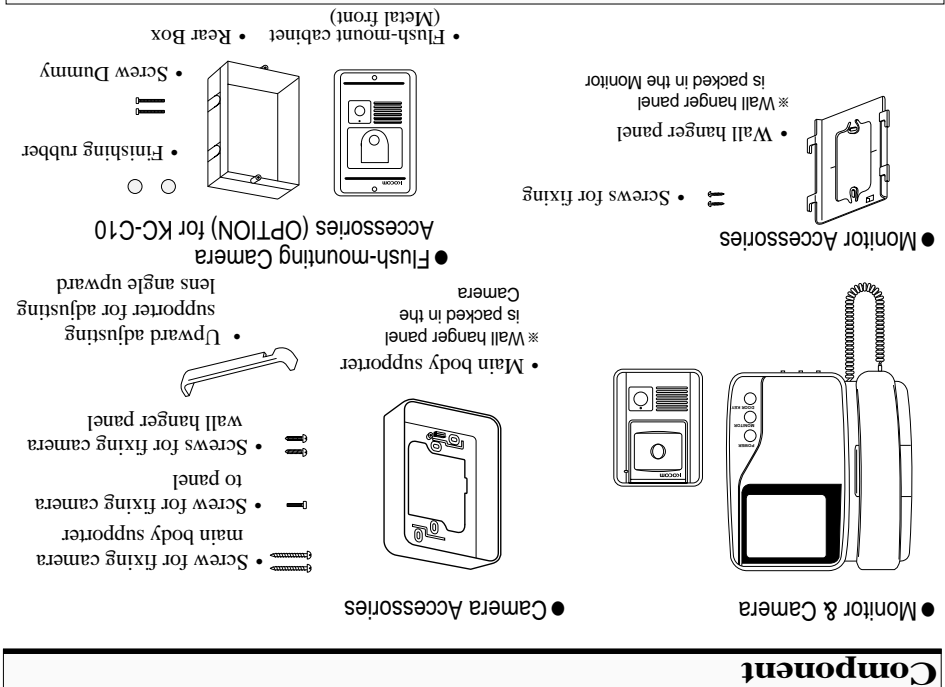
Component

● Monitor & Camera

POWER
MONITOR
DOOR REL
KOCOM

● Camera Accessories

• Screw for fixing camera main body supporter

• Screw for fixing camera to panel

• Screws for fixing camera wall hanger panel

• Main body supporter
※ Wall hanger panel is packed in the Camera

• Upward adjusting supporter for adjusting lens angle upward

● Monitor Accessories

• Screws for fixing

• Wall hanger panel
※ Wall hanger panel is packed in the Monitor

● Flush-mounting Camera Accessories (OPTION) for KC-C10

• Finishing rubber

• Screw Dummy

KOCOM

• Flush-mount cabinet (Metal front)

• Rear Box